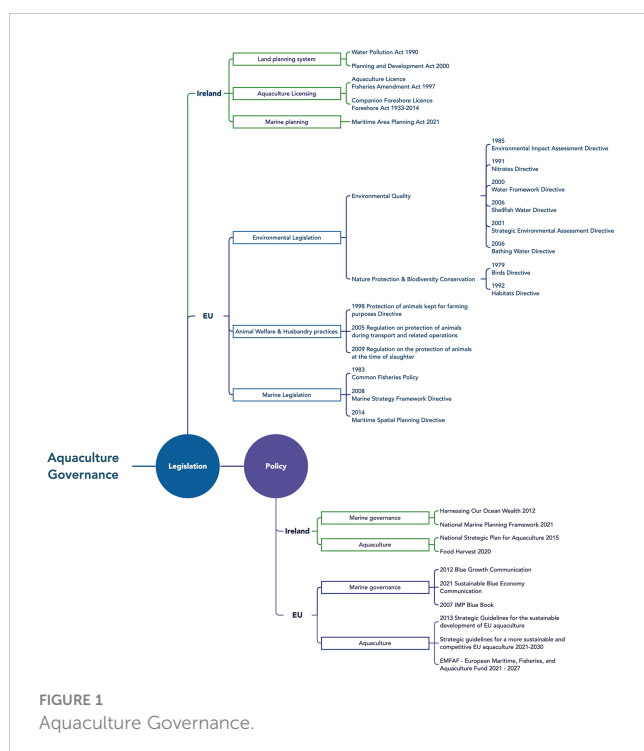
Ireland

Land planning system

Water Pollution Act 1990

Planning and Development Act 2000

Aquaculture Licensing

Aquaculture Licence Fisheries Amendment Act 1997

Companion Foreshore Licence Foreshore Act 1933-2014

Marine planning

Maritime Area Planning Act 2021

EU

Environmental Legislation

Environmental Quality

1985 Environmental Impact Assessment Directive

1991 Nitrates Directive

2000 Water Framework Directive

2006 Shellfish Water Directive

2001 Strategic Environmental Assessment Directive

2006 Bathing Water Directive

Nature Protection & Biodiversity Conservation

1979 Birds Directive

1992 Habitats Directive

Animal Welfare & Husbandry practices

1998 Protection of animals kept for farming purposes Directive

2005 Regulation on protection of animals during transport and related operations

2009 Regulation on the protection of animals at the time of slaughter

Marine Legislation

1983 Common Fisheries Policy

2008 Marine Strategy Framework Directive

2014 Maritime Spatial Planning Directive

Aquaculture Governance

Legislation

Policy

Ireland

Marine governance

Harnessing Our Ocean Wealth 2012

National Marine Planning Framework 2021

Aquaculture

National Strategic Plan for Aquaculture 2015

Food Harvest 2020

EU

Marine governance

2012 Blue Growth Communication

2021 Sustainable Blue Economy Communication

2007 IMP Blue Book

Aquaculture

2013 Strategic Guidelines for the sustainable development of EU aquaculture

Strategic guidelines for a more sustainable and competitive EU aquaculture 2021-2030

EMFAF - European Maritime, Fisheries, and Aquaculture Fund 2021 - 2027

FIGURE 1

Aquaculture Governance.